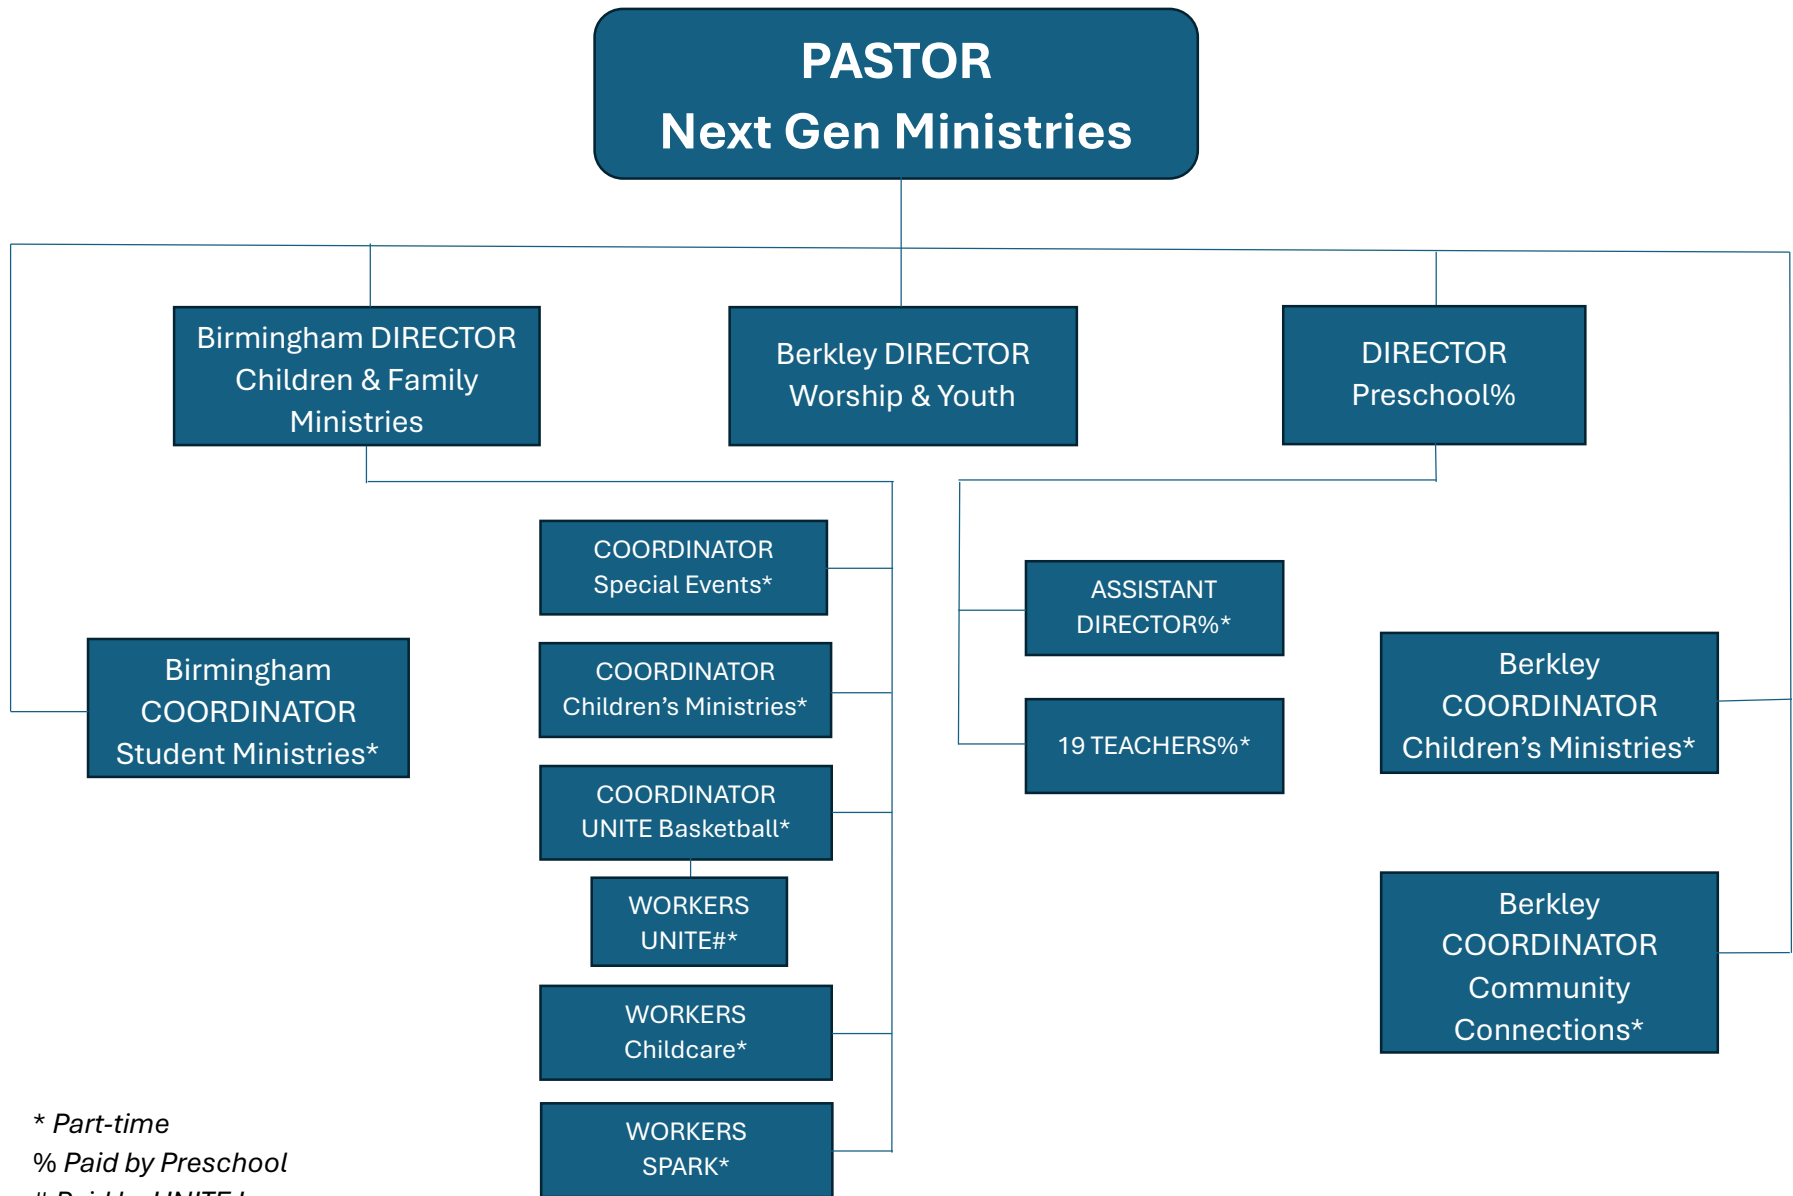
PASTOR
Next Gen Ministries

Birmingham DIRECTOR Children & Family Ministries

Berkley DIRECTOR Worship & Youth

DIRECTOR Preschool%

COORDINATOR Special Events*

ASSISTANT DIRECTOR%*

Birmingham COORDINATOR Student Ministries*

COORDINATOR Children's Ministries*

19 TEACHERS%*

Berkley COORDINATOR Children's Ministries*

COORDINATOR UNITE Basketball*

WORKERS UNITE#*

Berkley COORDINATOR Community Connections*

WORKERS Childcare*

WORKERS SPARK*

* Part-time
% Paid by Preschool
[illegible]